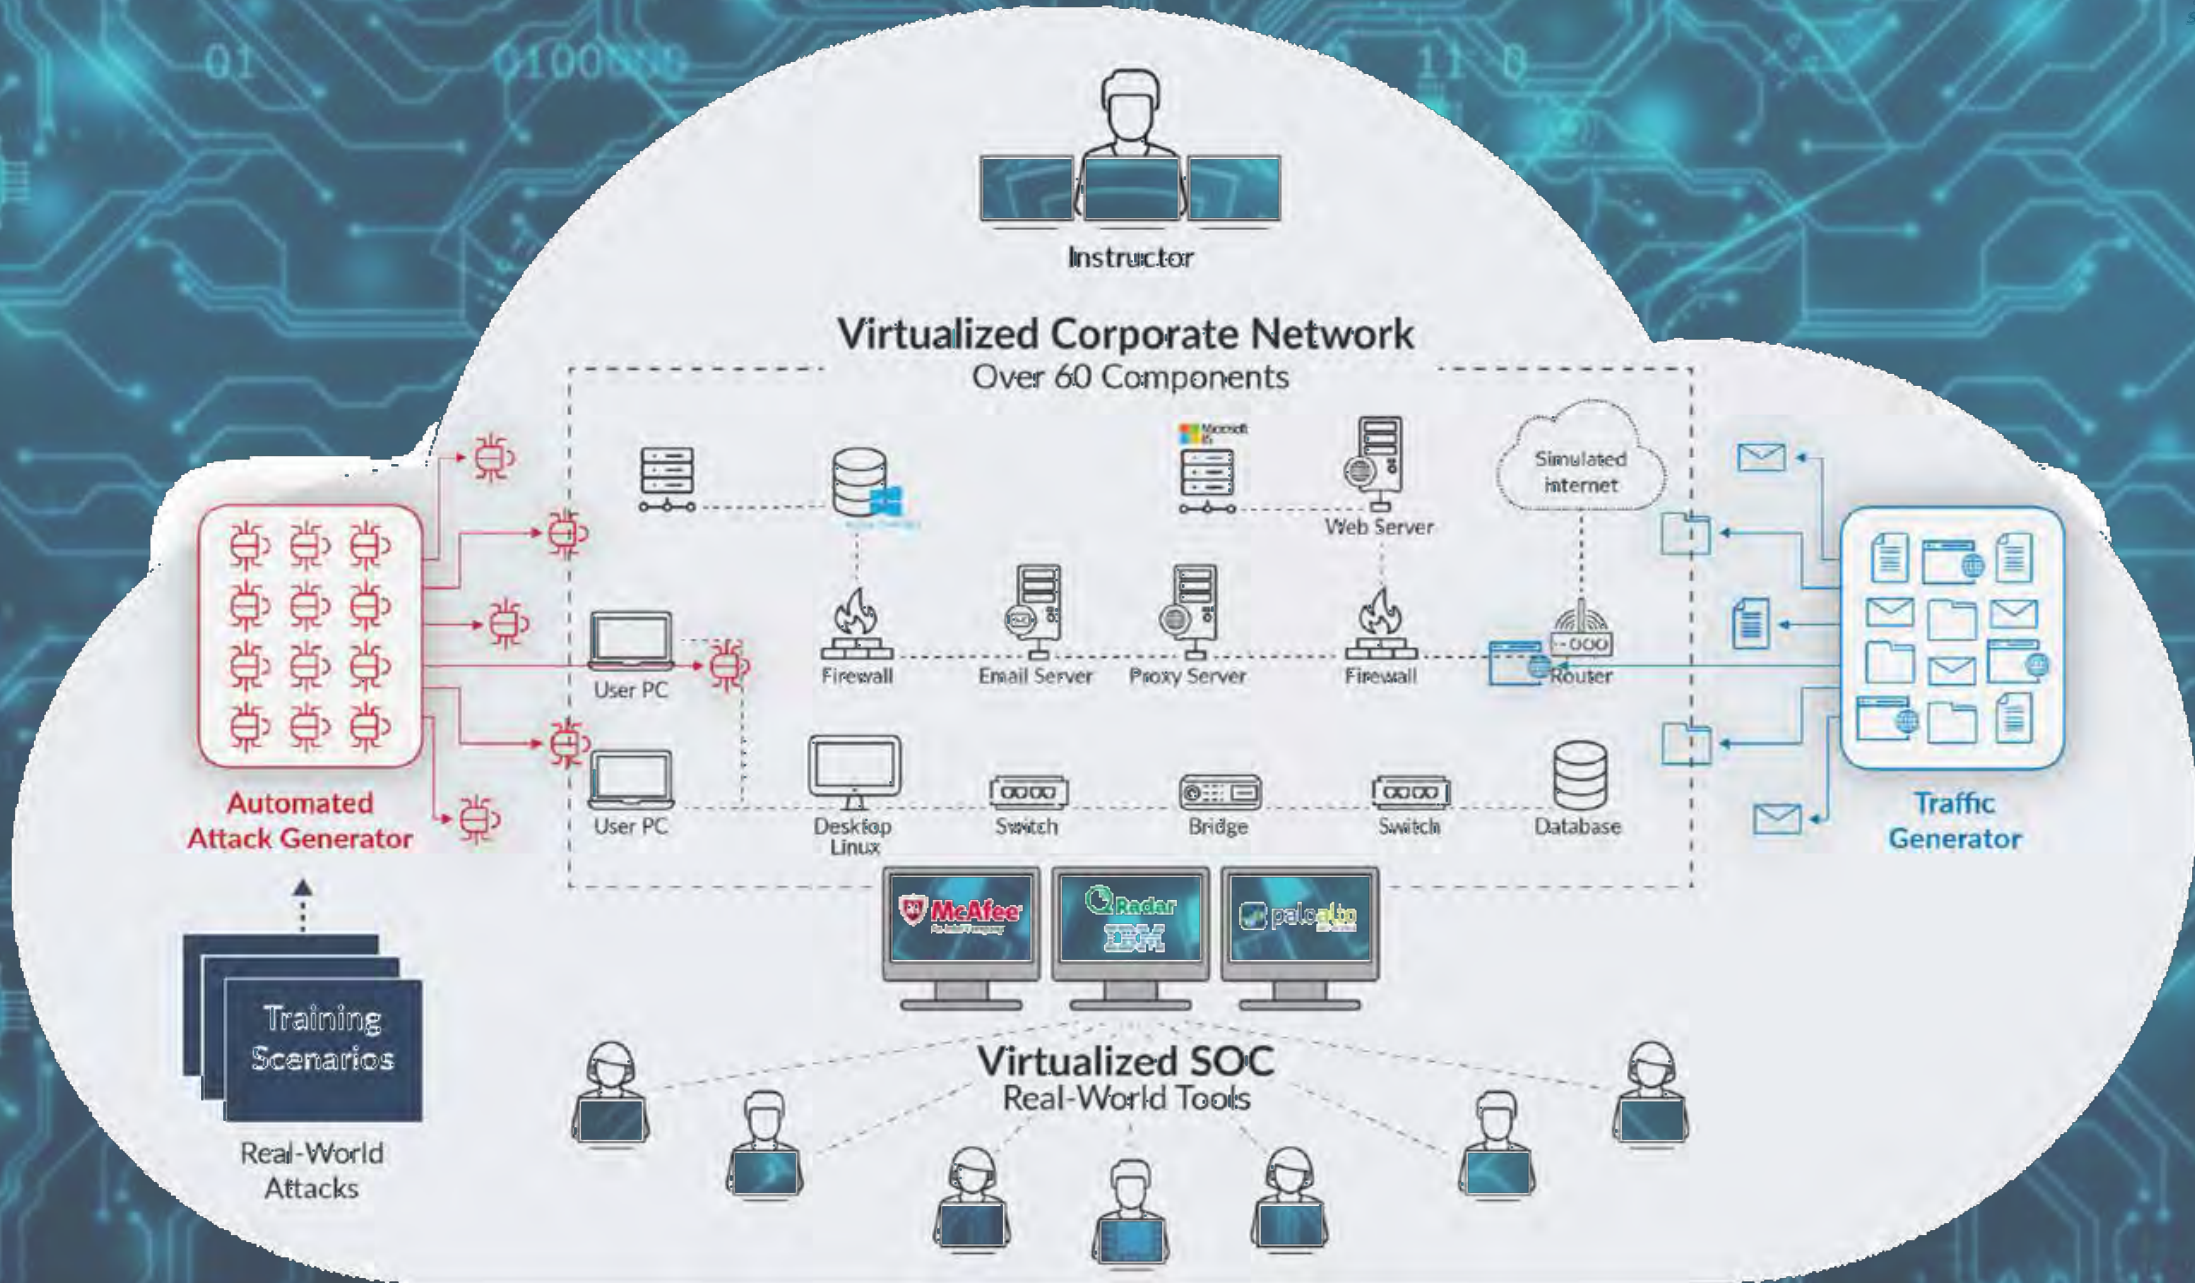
01 0100 11 0

Instructor

Virtualized Corporate Network
Over 60 Components

Microsoft IIS

Web Server

Simulated internet

Firewall

Email Server

Proxy Server

Firewall

Router

User PC

User PC

Desktop Linux

Switch

Bridge

Switch

Database

Automated Attack Generator

Traffic Generator

McAfee
An Intel Company

QRadar
IBM

paloalto

Training Scenarios

Real-World Attacks

Virtualized SOC
Real-World Tools